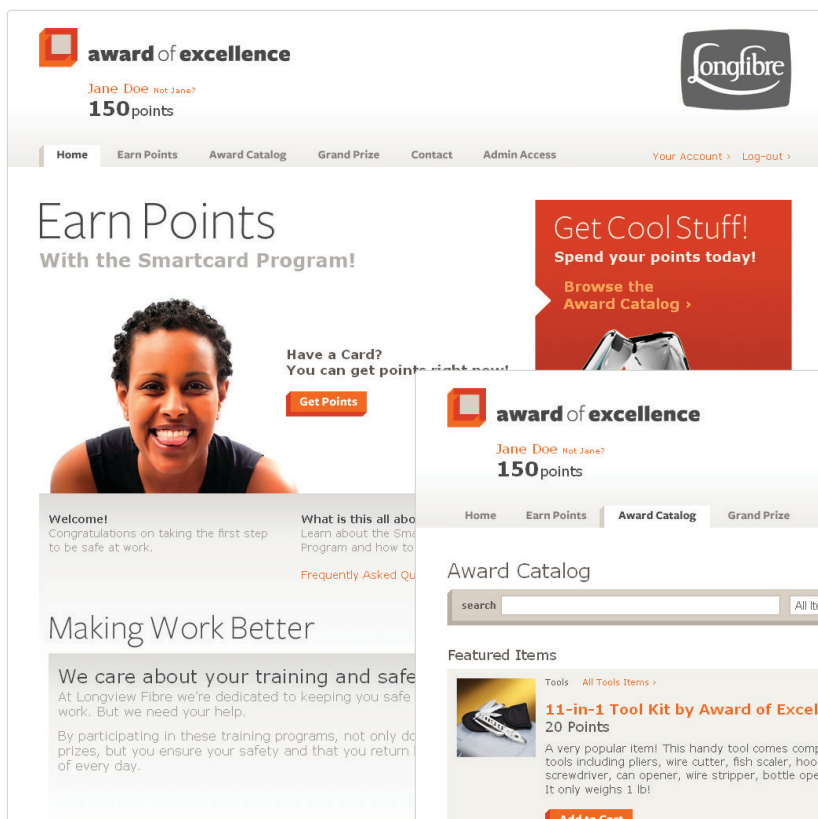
award of excellence

Jane Doe Not Jane?
150points

Longfibre

Home Earn Points Award Catalog Grand Prize Contact Admin Access

Your Account › Log-out ›

Earn Points
With the Smartcard Program!

Get Cool Stuff!
Spend your points today!
Browse the Award Catalog ›

Have a Card?
You can get points right now!

Get Points

Welcome!
Congratulations on taking the first step to be safe at work.

What is this all abo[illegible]
Learn about the Sma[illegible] Program and how to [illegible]

Frequently Asked Qu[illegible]

Making Work Better

We care about your training and safe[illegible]
At Longview Fibre we're dedicated to keeping you safe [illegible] work. But we need your help.

By participating in these training programs, not only do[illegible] prizes, but you ensure your safety and that you return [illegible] of every day.

award of excellence

Jane Doe Not Jane?
150points

Home Earn Points Award Catalog Grand Prize

Award Catalog

search
All It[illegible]

Featured Items

Tools All Tools Items ›
11-in-1 Tool Kit by Award of Excel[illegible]
20 Points
A very popular item! This handy tool comes comp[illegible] tools including pliers, wire cutter, fish scaler, hoo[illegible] screwdriver, can opener, wire stripper, bottle ope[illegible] It only weighs 1 lb!

Add to Cart